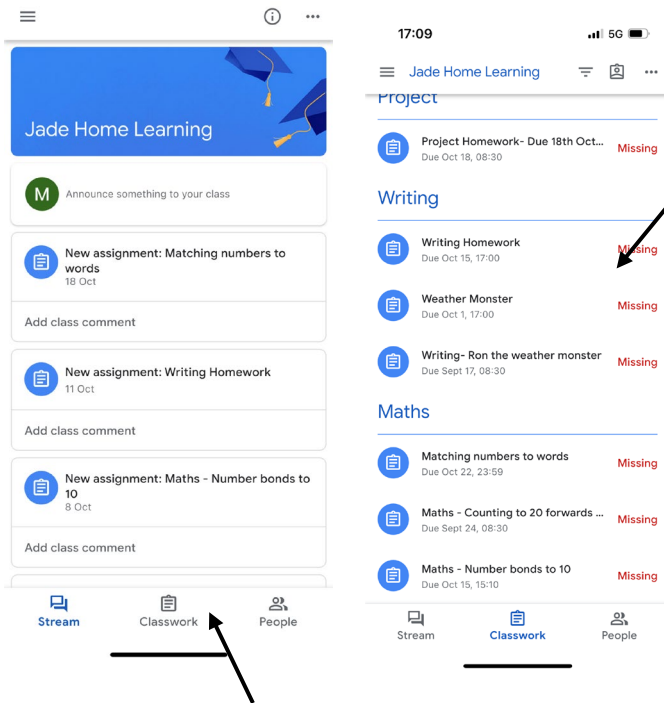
Jade Home Learning

M Announce something to your class

New assignment: Matching numbers to words
18 Oct

Add class comment

New assignment: Writing Homework
11 Oct

Add class comment

New assignment: Maths - Number bonds to 10
8 Oct

Add class comment

Stream Classwork People

17:09 5G

Jade Home Learning

Project

Project Homework- Due 18th Oct...
Due Oct 18, 08:30
Missing

Writing

Writing Homework
Due Oct 15, 17:00
Missing

Weather Monster
Due Oct 1, 17:00
Missing

Writing- Ron the weather monster
Due Sept 17, 08:30
Missing

Maths

Matching numbers to words
Due Oct 22, 23:59
Missing

Maths - Counting to 20 forwards ...
Due Sept 24, 08:30
Missing

Maths - Number bonds to 10
Due Oct 15, 15:10
Missing

Stream Classwork People